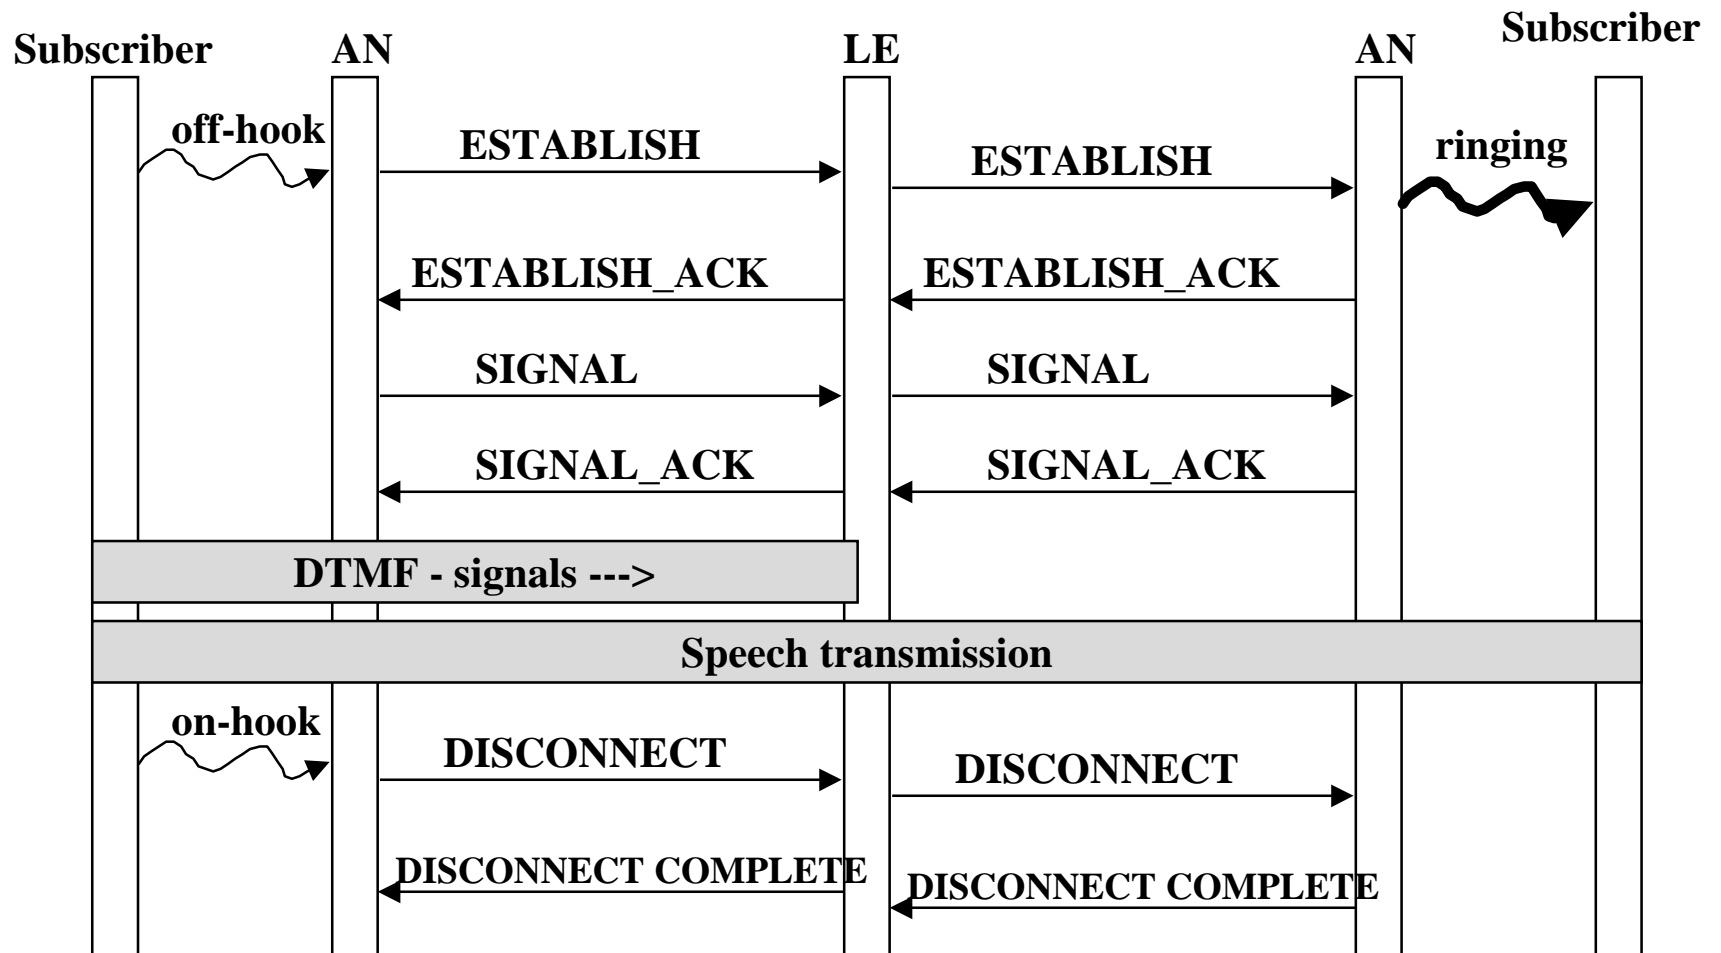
Subscriber AN LE AN Subscriber

off-hook

ESTABLISH

ESTABLISH

ringing

ESTABLISH_ACK

ESTABLISH_ACK

SIGNAL

SIGNAL

SIGNAL_ACK

SIGNAL_ACK

DTMF - signals --->

Speech transmission

on-hook

DISCONNECT

DISCONNECT

DISCONNECT COMPLETE

DISCONNECT COMPLETE